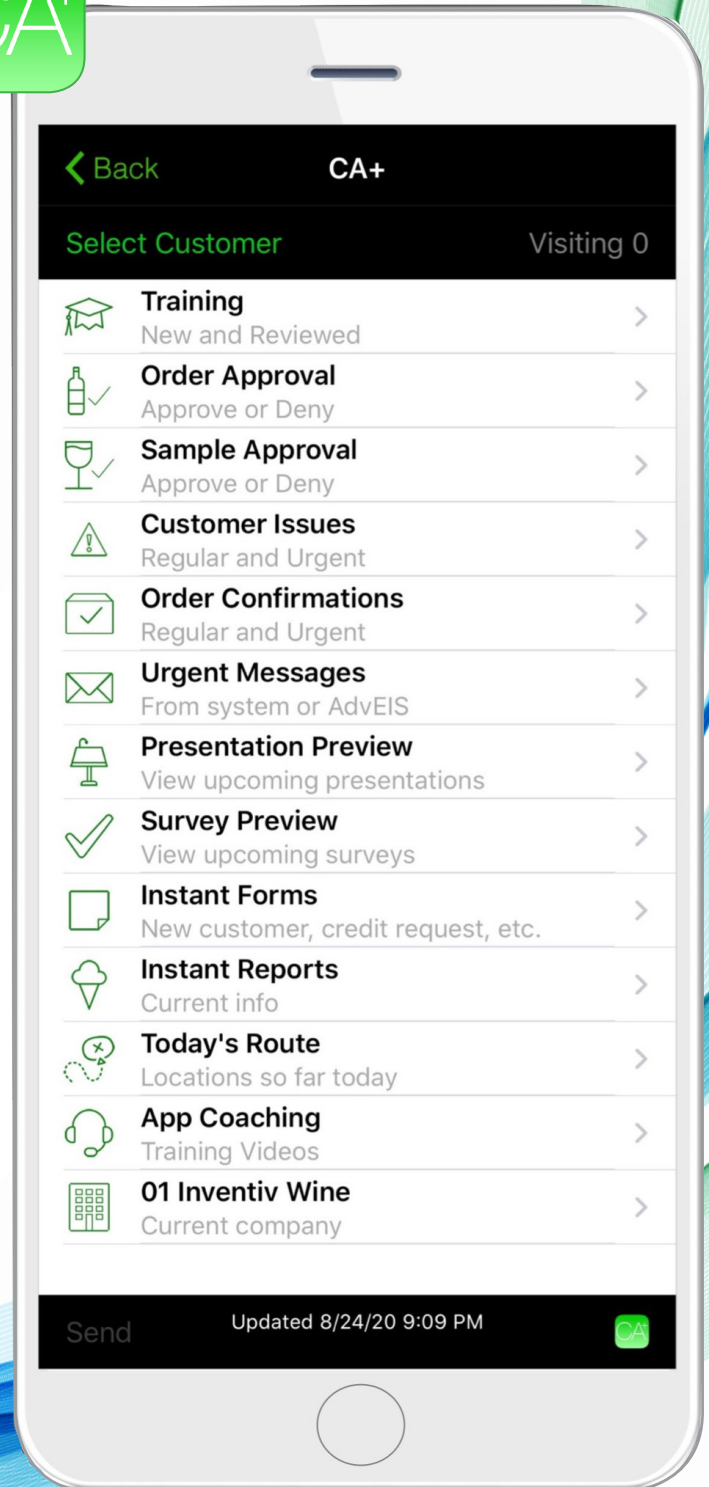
CA

Back CA+

Select Customer Visiting 0

Training
New and Reviewed

Order Approval
Approve or Deny

Sample Approval
Approve or Deny

Customer Issues
Regular and Urgent

Order Confirmations
Regular and Urgent

Urgent Messages
From system or AdvEIS

Presentation Preview
View upcoming presentations

Survey Preview
View upcoming surveys

Instant Forms
New customer, credit request, etc.

Instant Reports
Current info

Today's Route
Locations so far today

App Coaching
Training Videos

01 Inventiv Wine
Current company

Send Updated 8/24/20 9:09 PM CA